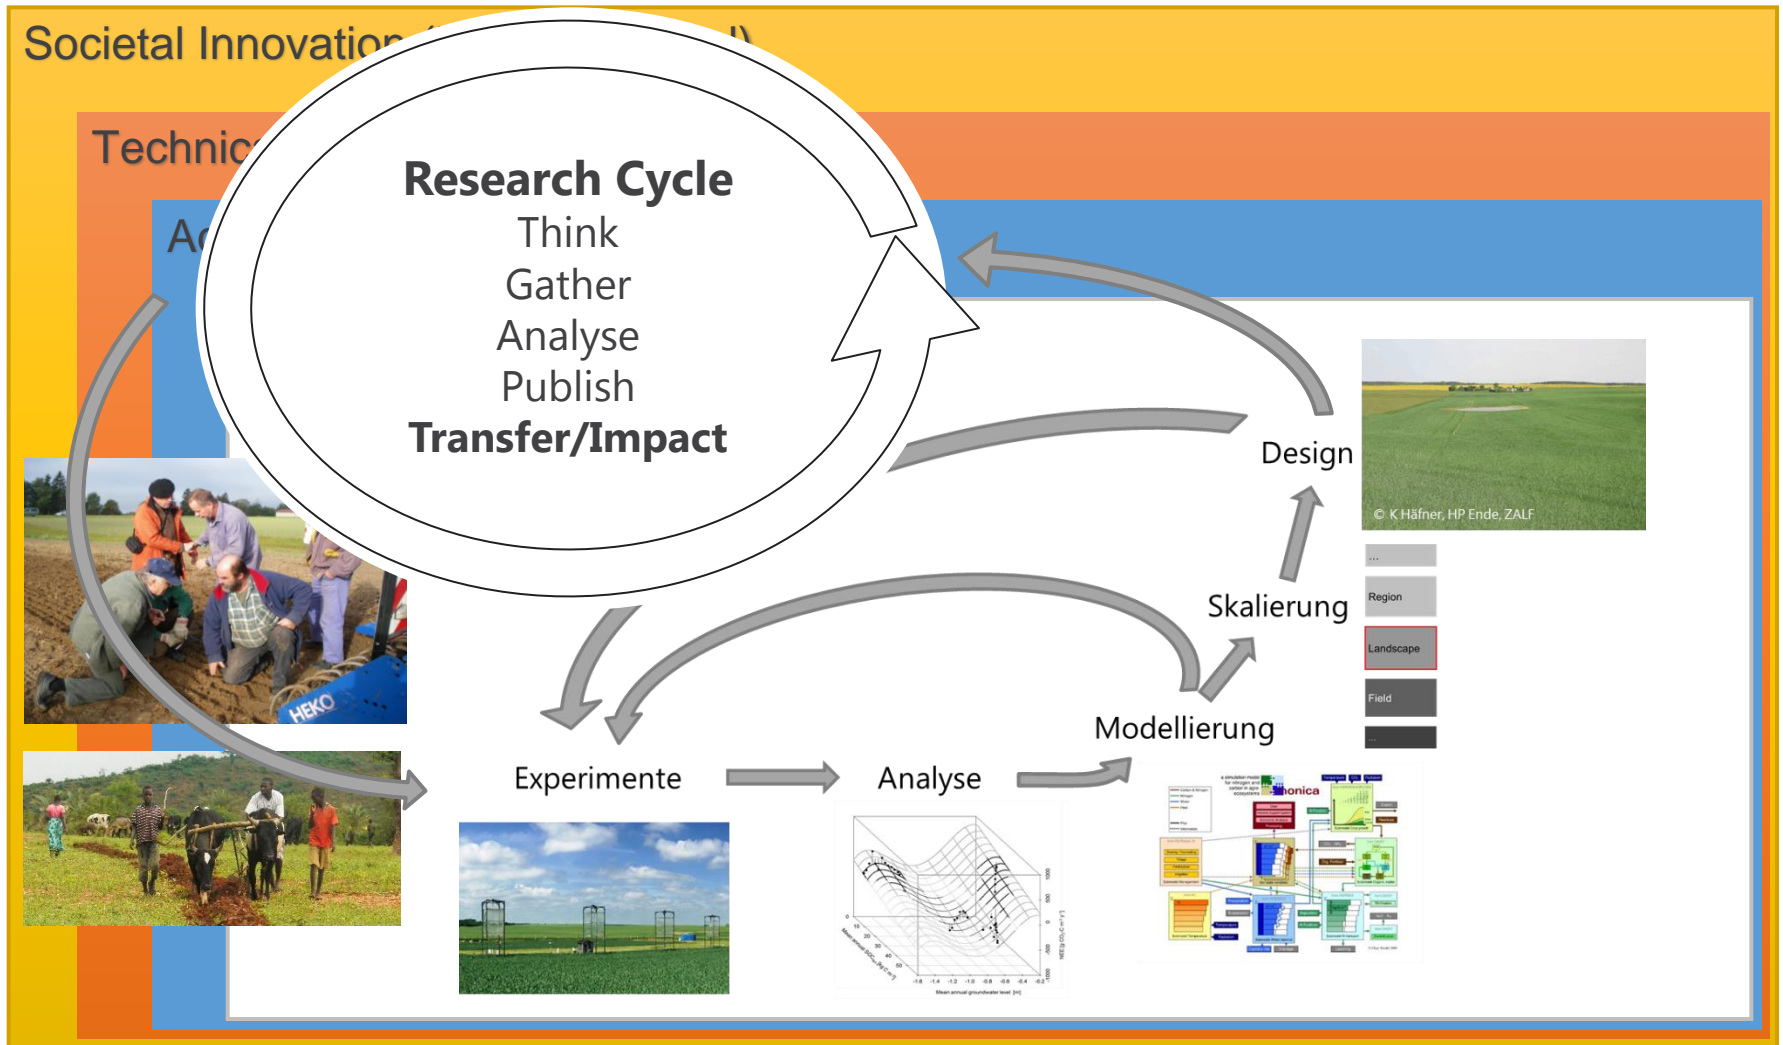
Societal Innovation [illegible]

Technic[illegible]

Ac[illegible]

Research Cycle
Think
Gather
Analyse
Publish
Transfer/Impact

Design

© K Häfner, HP Ende, ZALF

...
Region
Landscape
Field
...

Skalierung

Modellierung

Experimente

Analyse

HEKO

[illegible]onica